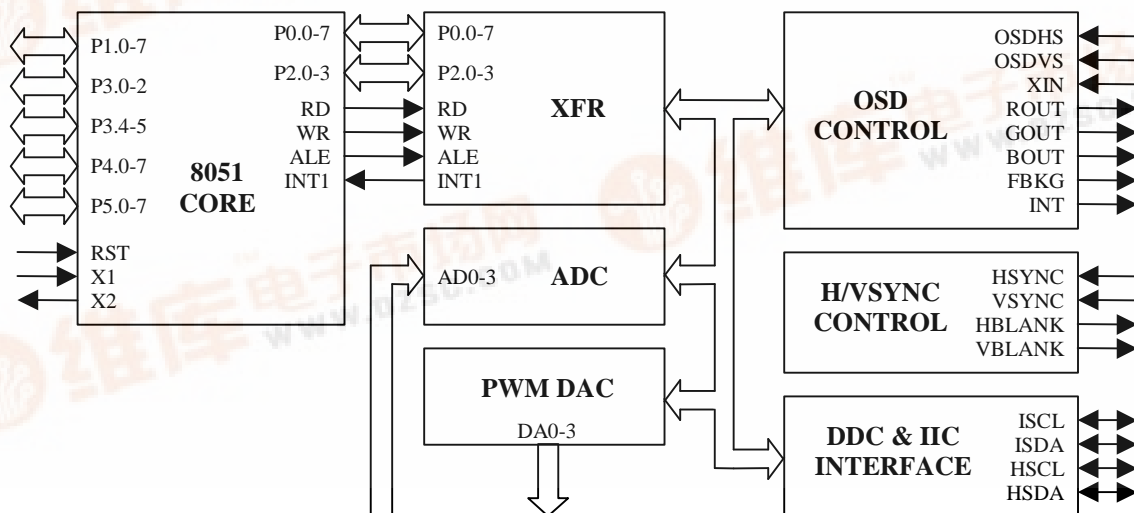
P1.0-7
P3.0-2
P3.4-5
P4.0-7
P5.0-7
RST
X1
X2
8051
CORE
P0.0-7
P2.0-3
RD
WR
ALE
INT1

P0.0-7
P2.0-3
RD
WR
ALE
INT1
XFR

AD0-3
ADC

PWM DAC
DA0-3

OSD
CONTROL
OSDHS
OSDVS
XIN
ROUT
GOUT
BOUT
FBKG
INT

H/VSYNC
CONTROL
HSYNC
VSYNC
HBLANK
VBLANK

DDC & IIC
INTERFACE
ISCL
ISDA
HSCL
HSDA